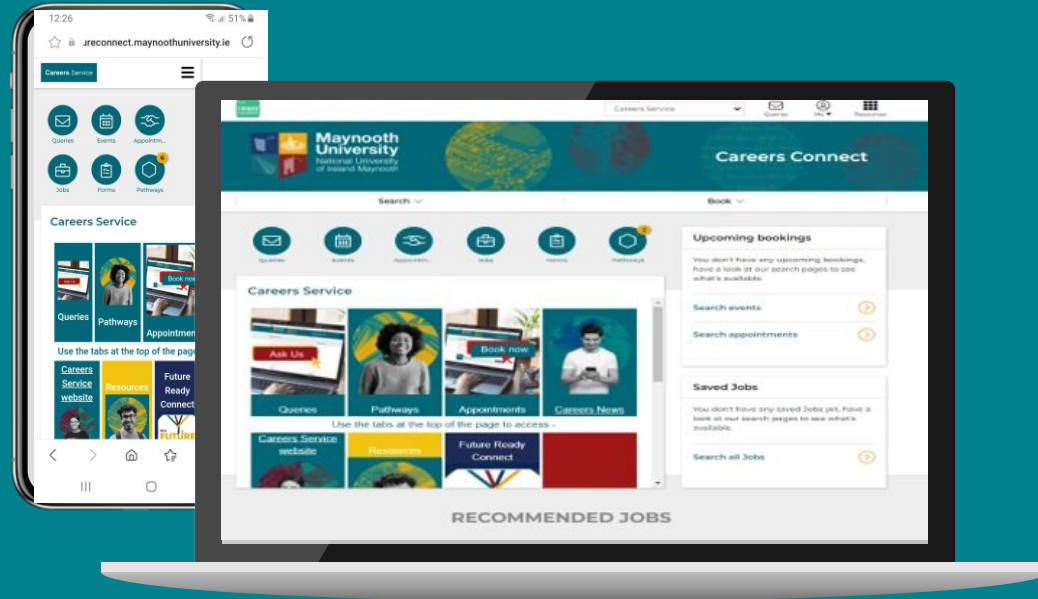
12:26

51%

ureconnect.maynoothuniversity.ie

Careers Service

Queries

Events

Appointm...

Jobs

Forms

Pathways

Careers Service

Queries

Pathways

Book now

Appointmen

Use the tabs at the top of the page

Careers Service website

Resources

Future Ready Connect

Careers Service

Queries

Me

Resources

Maynooth University
National University of Ireland Maynooth

Careers Connect

Search

Book

Queries

Events

Appointm...

Jobs

Forms

Pathways

Careers Service

Ask Us

Queries

Pathways

Book now

Appointments

Careers News

Use the tabs at the top of the page to access -

Careers Service website

Resources

Future Ready Connect

Upcoming bookings

You don't have any upcoming bookings, have a look at our search pages to see what's available.

Search events

Search appointments

Saved Jobs

You don't have any saved Jobs yet, have a look at our search pages to see what's available.

Search all Jobs

RECOMMENDED JOBS